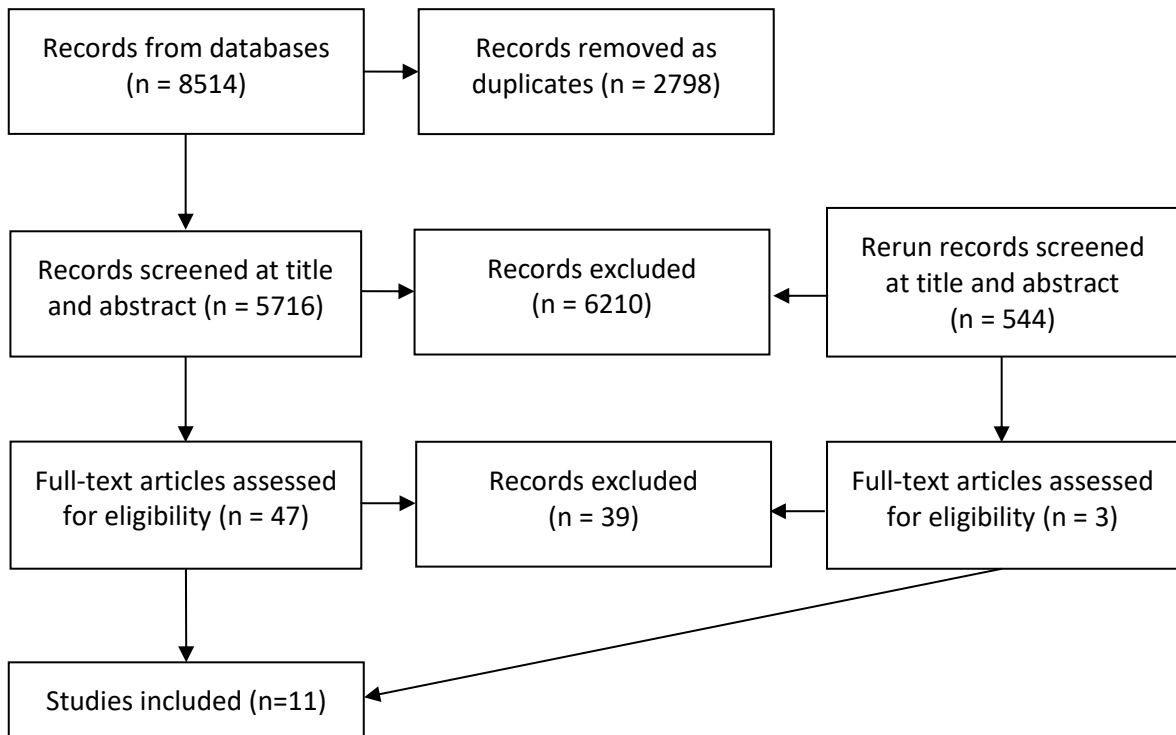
Records from databases (n = 8514)

Records removed as duplicates (n = 2798)

Records screened at title and abstract (n = 5716)

Records excluded (n = 6210)

Rerun records screened at title and abstract (n = 544)

Full-text articles assessed for eligibility (n = 47)

Records excluded (n = 39)

Full-text articles assessed for eligibility (n = 3)

Studies included (n=11)